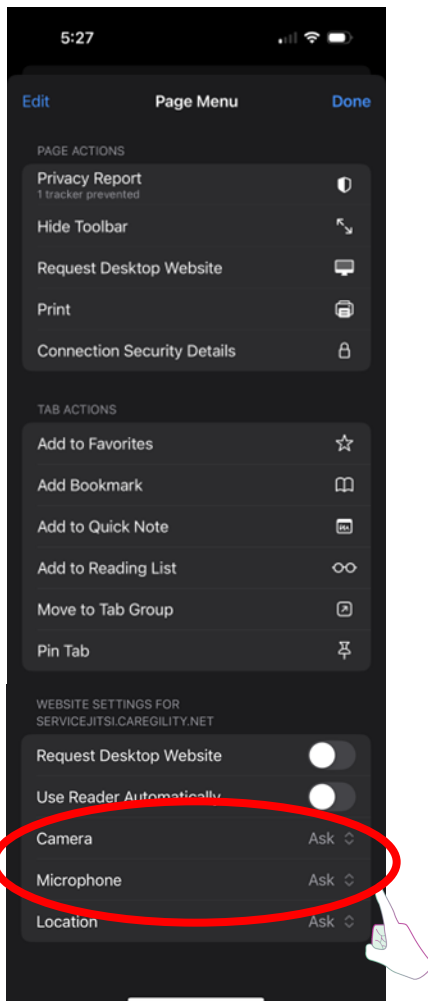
5:27

Edit
Page Menu
Done

PAGE ACTIONS

Privacy Report
1 tracker prevented

Hide Toolbar

Request Desktop Website

Print

Connection Security Details

TAB ACTIONS

Add to Favorites

Add Bookmark

Add to Quick Note

Add to Reading List

Move to Tab Group

Pin Tab

WEBSITE SETTINGS FOR SERVICEJITSI.CAREGILITY.NET

Request Desktop Website

Use Reader Automatically

Camera
Ask

Microphone
Ask

Location
Ask